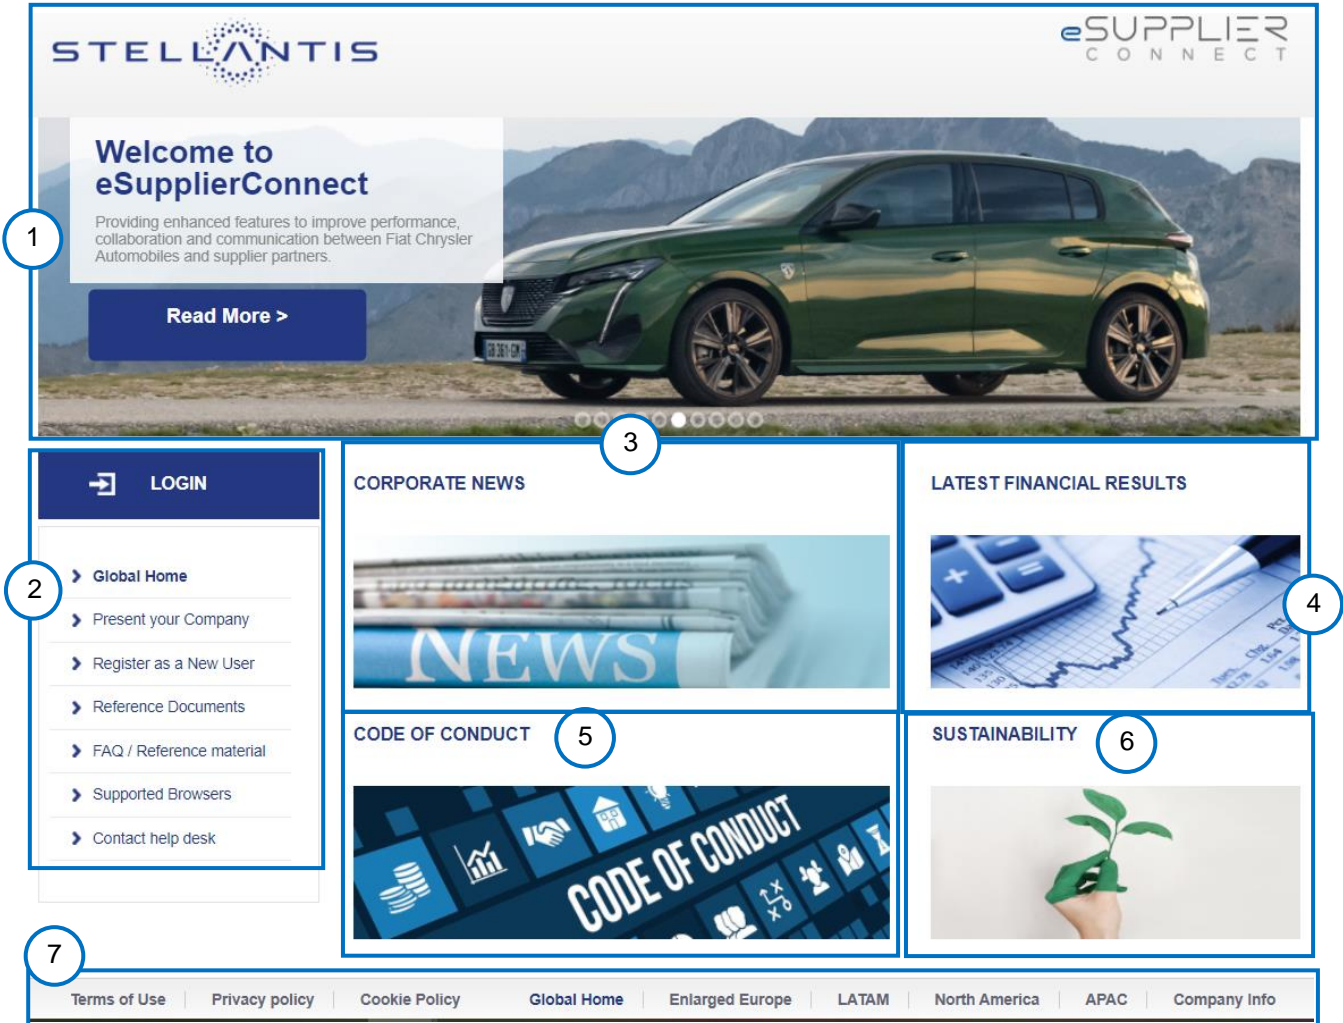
STELLANTIS

eSUPPLIER CONNECT

Welcome to eSupplierConnect

Providing enhanced features to improve performance, collaboration and communication between Fiat Chrysler Automobiles and supplier partners.

Read More >

1

3

LOGIN

2

Global Home

Present your Company

Register as a New User

Reference Documents

FAQ / Reference material

Supported Browsers

Contact help desk

CORPORATE NEWS

NEWS

LATEST FINANCIAL RESULTS

4

CODE OF CONDUCT

5

CODE OF CONDUCT

SUSTAINABILITY

6

7

Terms of Use | Privacy policy | Cookie Policy | Global Home | Enlarged Europe | LATAM | North America | APAC | Company Info